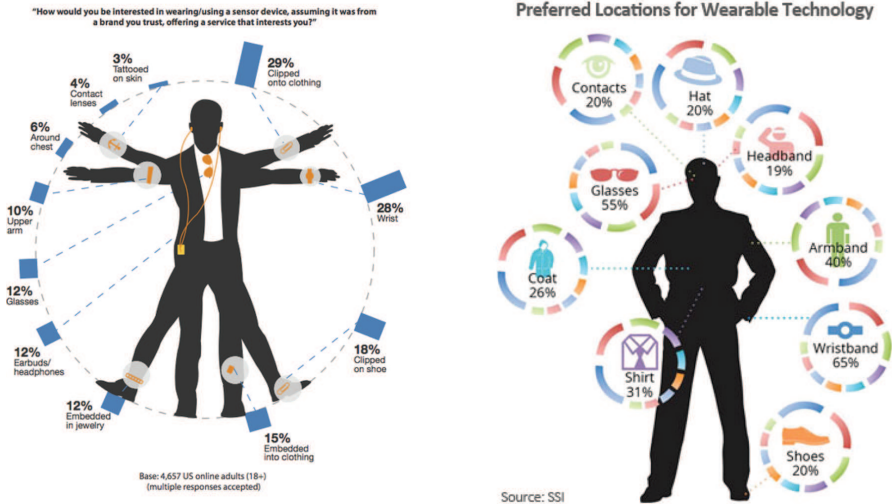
"How would you be interested in wearing/using a sensor device, assuming it was from a brand you trust, offering a service that interests you?"

3% Tattooed on skin

29% Clipped onto clothing

4% Contact lenses

6% Around chest

10% Upper arm

28% Wrist

12% Glasses

12% Earbuds/ headphones

18% Clipped on shoe

12% Embedded in jewelry

15% Embedded into clothing

Base: 4,657 US online adults (18+) (multiple responses accepted)

Preferred Locations for Wearable Technology

Contacts 20%

Hat 20%

Headband 19%

Glasses 55%

Armband 40%

Coat 26%

Wristband 65%

Shirt 31%

Shoes 20%

Source: SSI